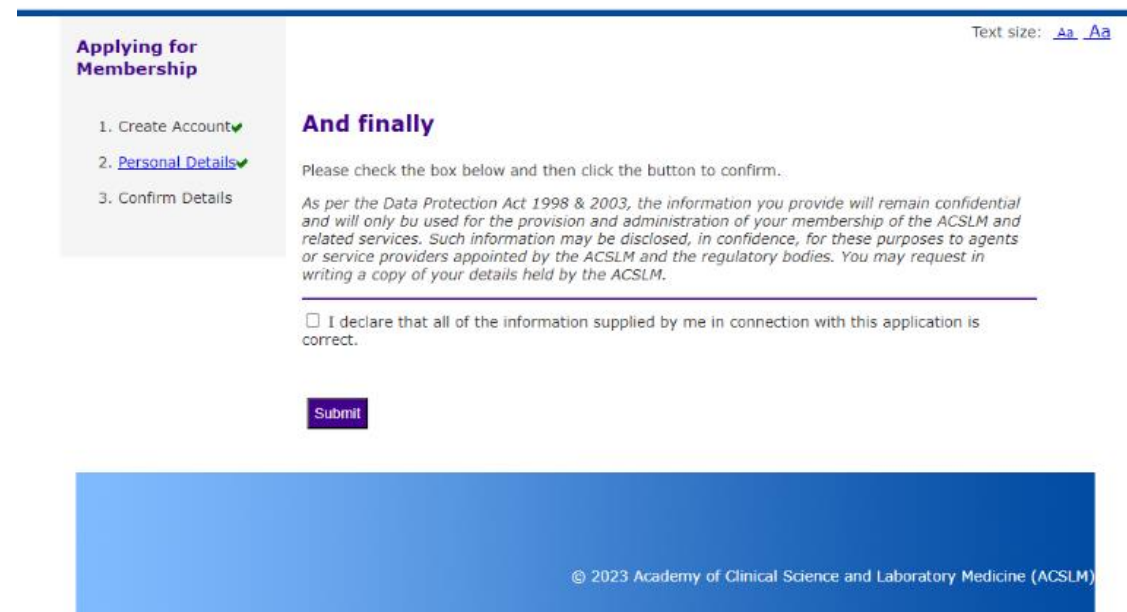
Applying for Membership

1. Create Account
2. Personal Details
3. Confirm Details

Text size: Aa Aa

And finally

Please check the box below and then click the button to confirm.

As per the Data Protection Act 1998 & 2003, the information you provide will remain confidential and will only bu used for the provision and administration of your membership of the ACSLM and related services. Such information may be disclosed, in confidence, for these purposes to agents or service providers appointed by the ACSLM and the regulatory bodies. You may request in writing a copy of your details held by the ACSLM.

I declare that all of the information supplied by me in connection with this application is correct.

Submit

© 2023 Academy of Clinical Science and Laboratory Medicine (ACSLM)